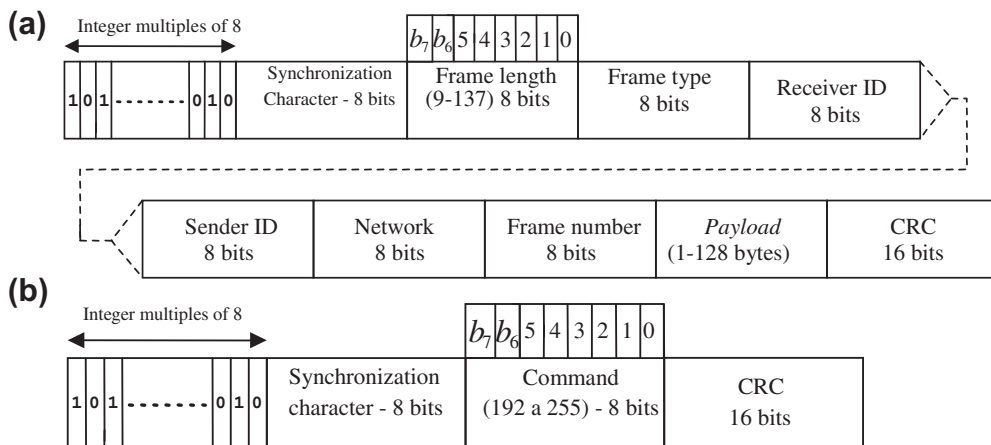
(a)

Integer multiples of 8

$b_7$ $b_6$ 5 4 3 2 1 0

1 0 1 - - - - - - - 0 1 0

Synchronization Character - 8 bits

Frame length (9-137) 8 bits

Frame type 8 bits

Receiver ID 8 bits

Sender ID 8 bits

Network 8 bits

Frame number 8 bits

*Payload* (1-128 bytes)

CRC 16 bits

(b)

Integer multiples of 8

$b_7$ $b_6$ 5 4 3 2 1 0

1 0 1 - - - - - - - 0 1 0

Synchronization character - 8 bits

Command (192 a 255) - 8 bits

CRC 16 bits